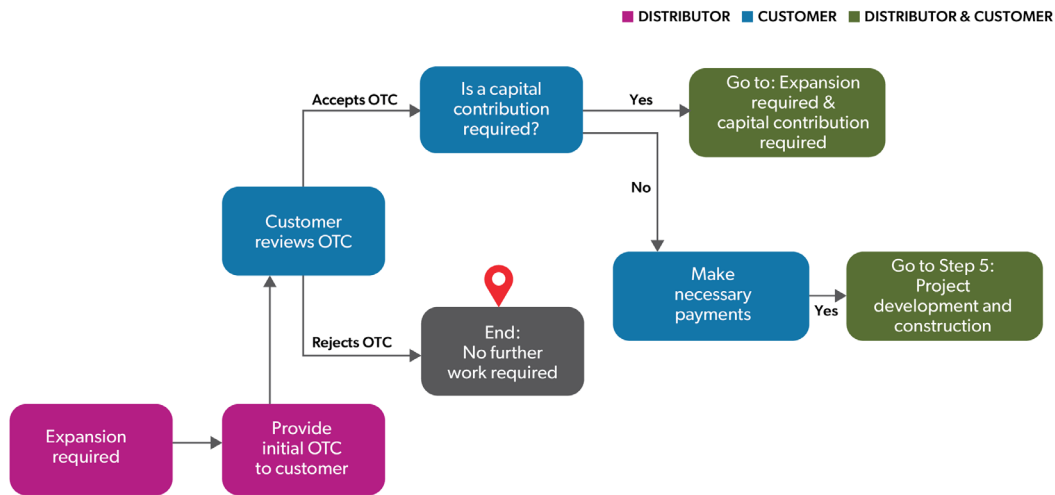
DISTRIBUTOR CUSTOMER DISTRIBUTOR & CUSTOMER

Expansion required

Provide initial OTC to customer

Customer reviews OTC

Accepts OTC

Is a capital contribution required?

Yes

Go to: Expansion required & capital contribution required

No

Make necessary payments

Yes

Go to Step 5: Project development and construction

Rejects OTC

End: No further work required